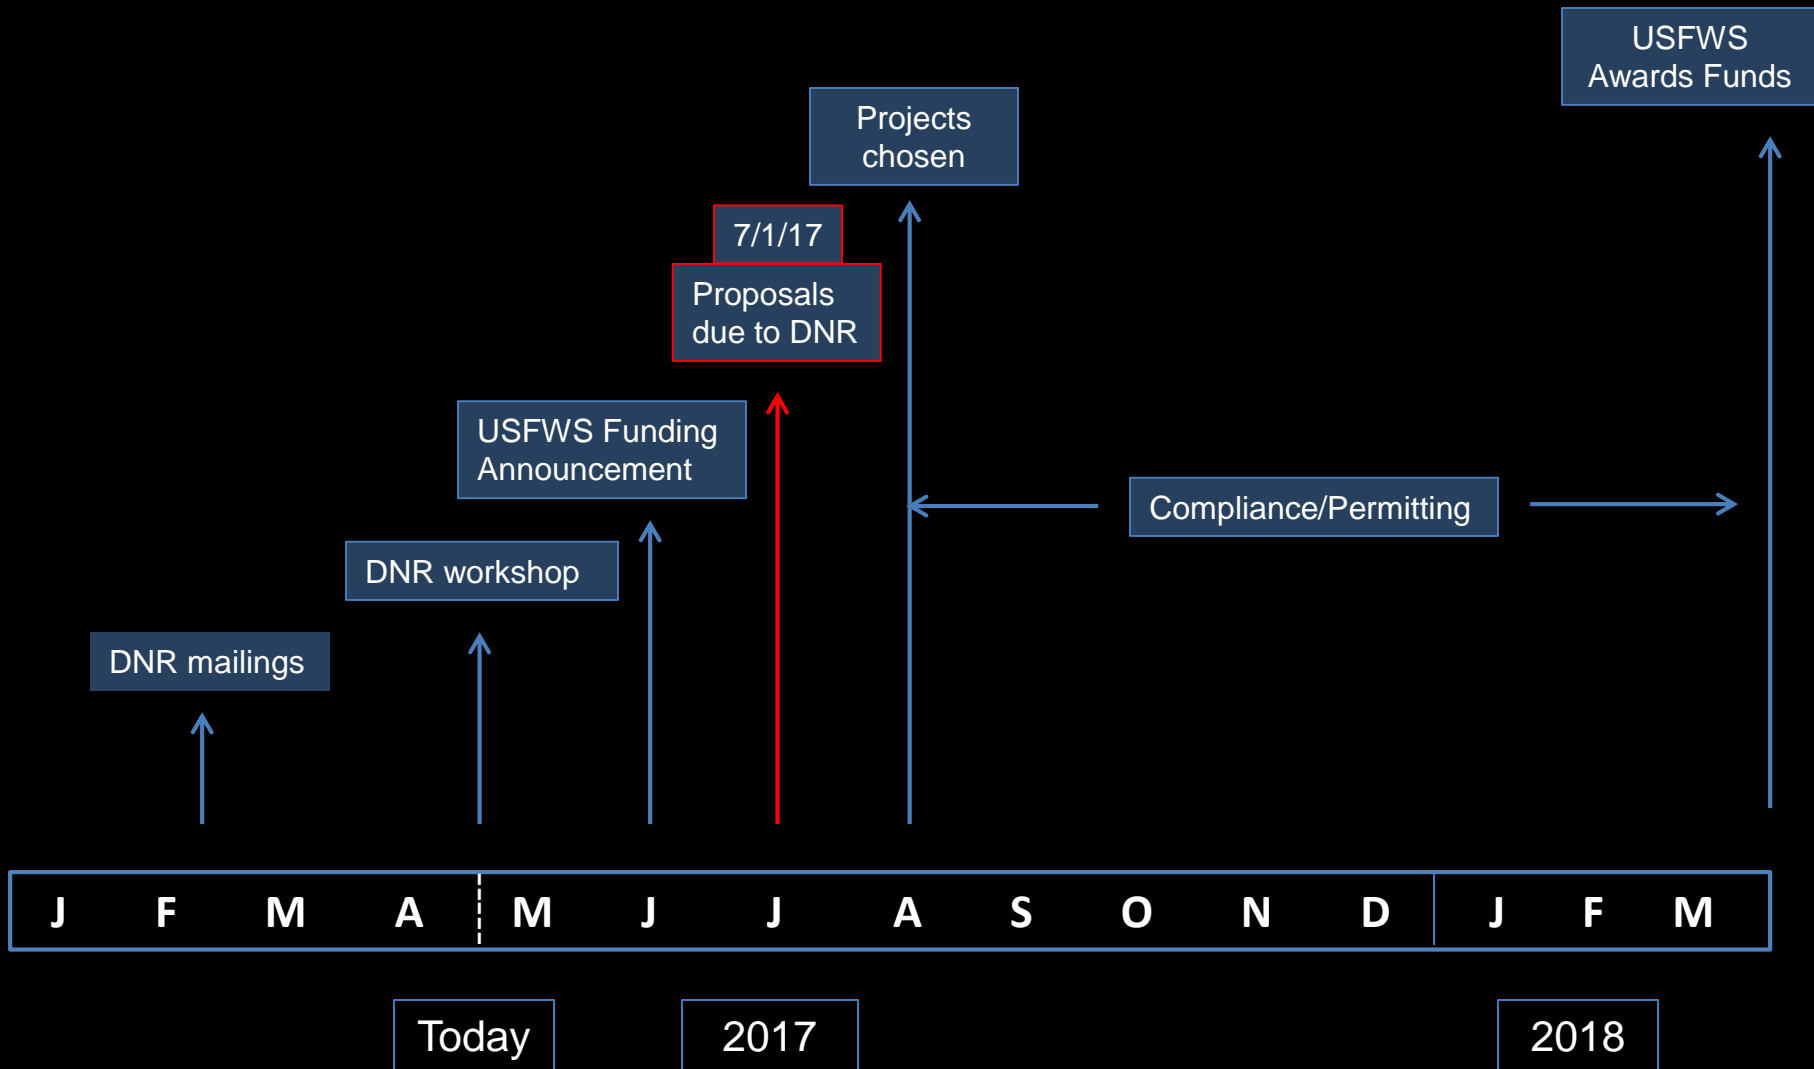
USFWS Awards Funds

Projects chosen

7/1/17

Proposals due to DNR

USFWS Funding Announcement

Compliance/Permitting

DNR workshop

DNR mailings

| J | F | M | A | M | J | J | A | S | O | N | D | J | F | M |
|---|---|---|---|---|---|---|---|---|---|---|---|---|---|---|

Today

2017

2018